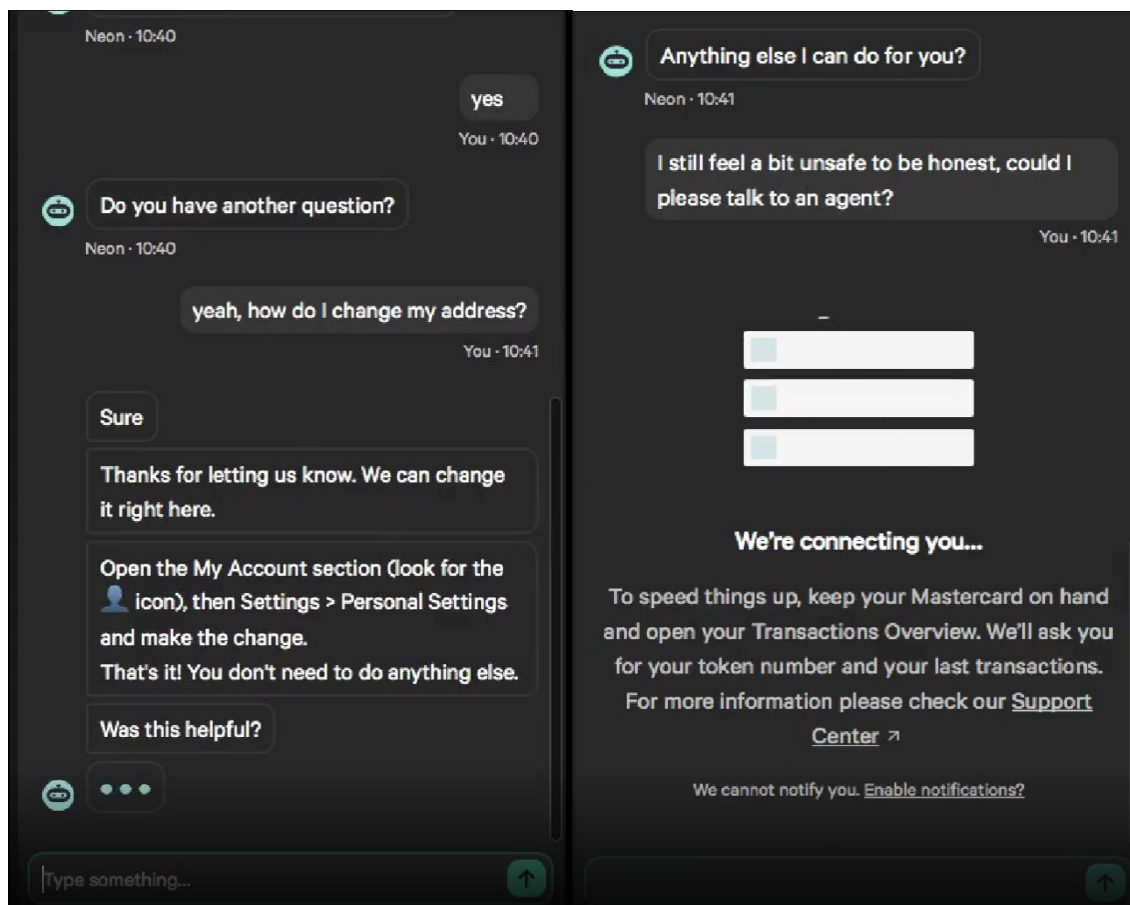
Neon · 10:40

yes

You · 10:40

Do you have another question?

Neon · 10:40

yeah, how do I change my address?

You · 10:41

Sure

Thanks for letting us know. We can change it right here.

Open the My Account section (look for the icon), then Settings > Personal Settings and make the change.
That's it! You don't need to do anything else.

Was this helpful?

Type something...

Anything else I can do for you?

Neon · 10:41

I still feel a bit unsafe to be honest, could I please talk to an agent?

You · 10:41

We're connecting you...

To speed things up, keep your Mastercard on hand and open your Transactions Overview. We'll ask you for your token number and your last transactions. For more information please check our Support Center ↗

We cannot notify you. Enable notifications?